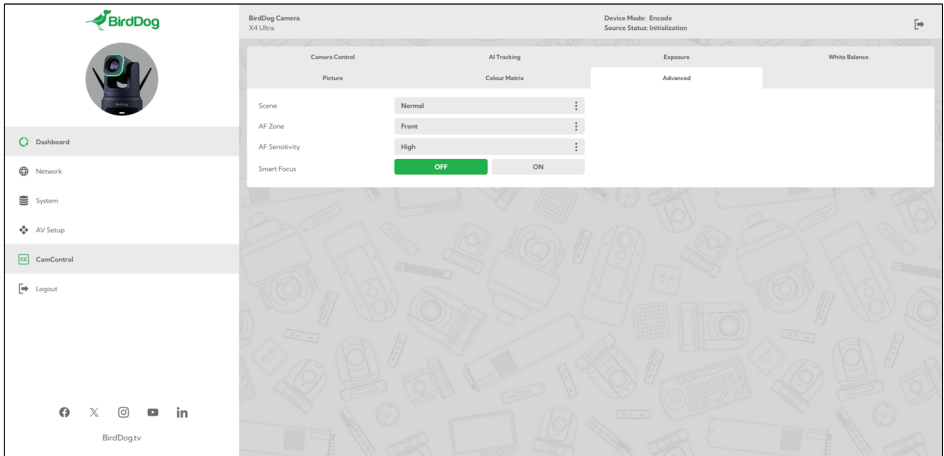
BirdDog

Dashboard
Network
System
AV Setup
CamControl
Logout

BirdDog.tv

BirdDog Camera
X4 Ultra

Device Mode: Encode
Source Status: Initialization

| Camera Control | AI Tracking | Exposure | White Balance |
|---|---|---|---|
| Picture | Colour Matrix | Advanced | |

Scene Normal
AF Zone Front
AF Sensitivity High
Smart Focus OFF ON